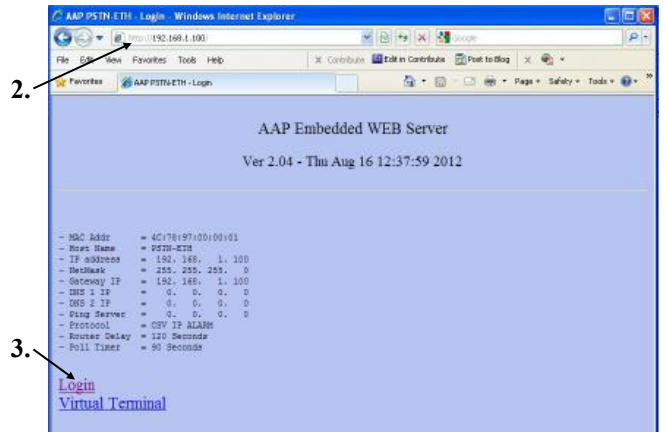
AAP PSTN-ETH - Login - Windows Internet Explorer

http://192.168.1.100/

Google

File Edit View Favorites Tools Help

Contribute Edit in Contribute Post to Blog

Favorites AAP PSTN-ETH - Login

Page Safety Tools

2.

AAP Embedded WEB Server

Ver 2.04 - Thu Aug 16 12:37:59 2012

- MAC Addr = 4C:78:97:00:00:01
- Host Name = PSTN-ETH
- IP address = 192. 168. 1. 100
- NetMask = 255. 255. 255. 0
- Gateway IP = 192. 168. 1. 100
- DNS 1 IP = 0. 0. 0. 0
- DNS 2 IP = 0. 0. 0. 0
- Ping Server = 0. 0. 0. 0
- Protocol = CSV IP ALARM
- Router Delay = 120 Seconds
- Poll Timer = 90 Seconds

3.

Login
Virtual Terminal